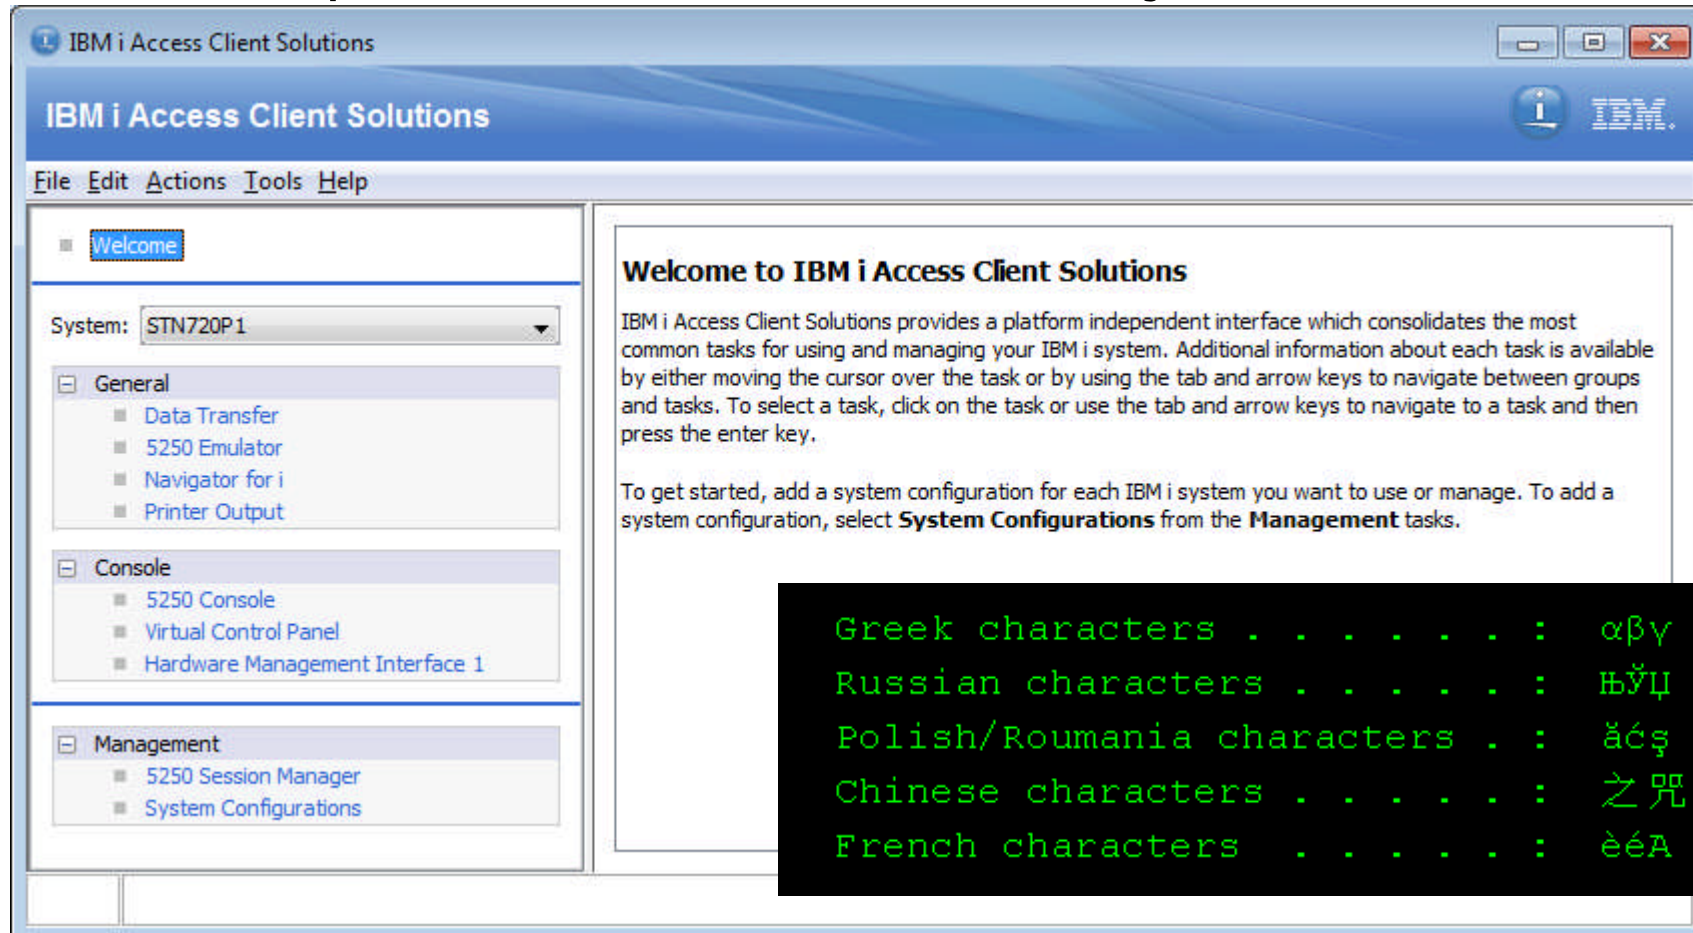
IBM i Access Client Solutions

IBM i Access Client Solutions

IBM.

File Edit Actions Tools Help

Welcome

System: STN720P1

General
Data Transfer
5250 Emulator
Navigator for i
Printer Output

Console
5250 Console
Virtual Control Panel
Hardware Management Interface 1

Management
5250 Session Manager
System Configurations

Welcome to IBM i Access Client Solutions

IBM i Access Client Solutions provides a platform independent interface which consolidates the most common tasks for using and managing your IBM i system. Additional information about each task is available by either moving the cursor over the task or by using the tab and arrow keys to navigate between groups and tasks. To select a task, click on the task or use the tab and arrow keys to navigate to a task and then press the enter key.

To get started, add a system configuration for each IBM i system you want to use or manage. To add a system configuration, select **System Configurations** from the **Management** tasks.

Greek characters . . . . . . . : αβγ
Russian characters . . . . . . : ЊЎЏ
Polish/Roumania characters . : ăćş
Chinese characters . . . . . . : 之兕
French characters . . . . . . : èéA